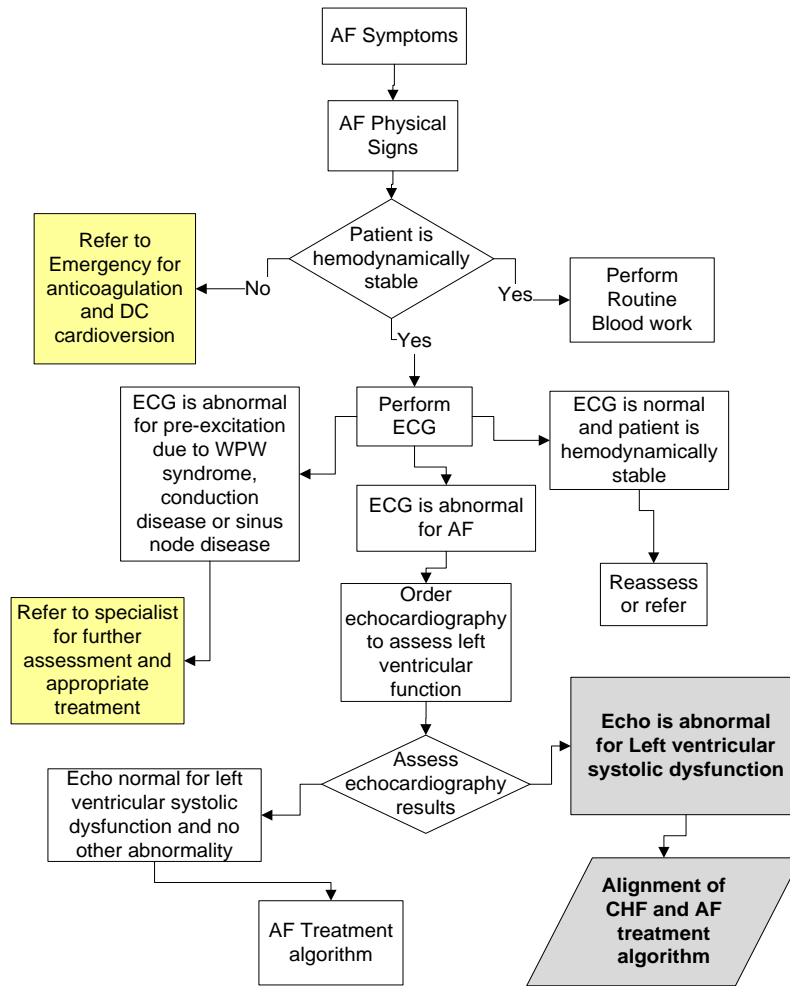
AF Symptoms

AF Physical Signs

Patient is hemodynamically stable

No

Refer to Emergency for anticoagulation and DC cardioversion

Yes

Perform Routine Blood work

Yes

Perform ECG

ECG is abnormal for pre-excitation due to WPW syndrome, conduction disease or sinus node disease

ECG is normal and patient is hemodynamically stable

ECG is abnormal for AF

Reassess or refer

Refer to specialist for further assessment and appropriate treatment

Order echocardiography to assess left ventricular function

Assess echocardiography results

Echo is abnormal for Left ventricular systolic dysfunction

Echo normal for left ventricular systolic dysfunction and no other abnormality

Alignment of CHF and AF treatment algorithm

AF Treatment algorithm